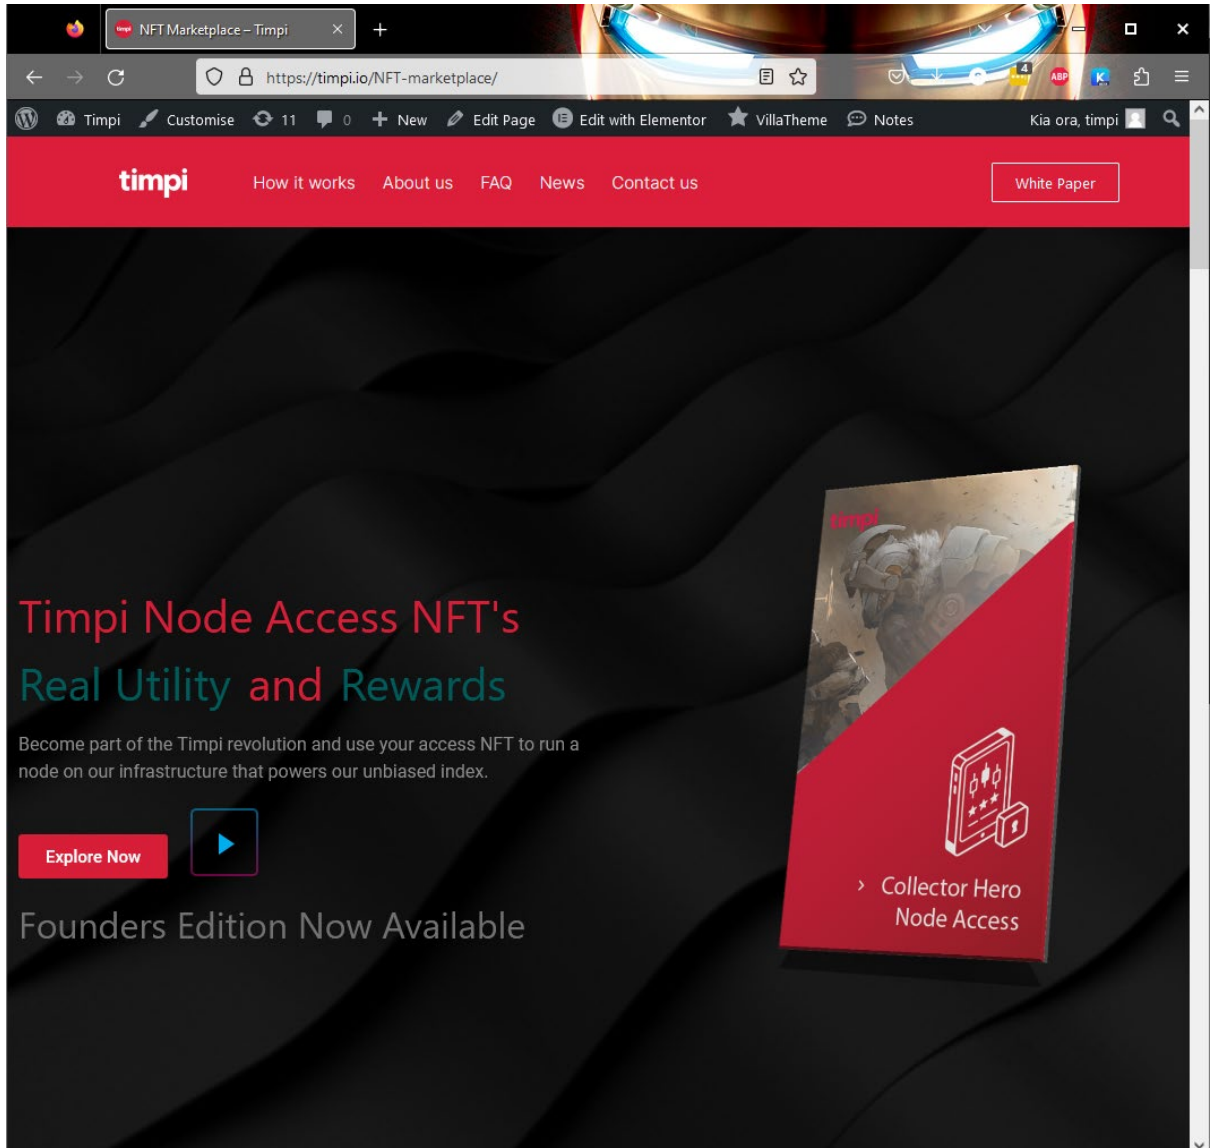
NFT Marketplace – Timpi

https://timpi.io/NFT-marketplace/

4

Timpi Customise 11 0 New Edit Page Edit with Elementor VillaTheme Notes Kia ora, timpi

timpi How it works About us FAQ News Contact us White Paper

Timpi Node Access NFT's

Real Utility and Rewards

Become part of the Timpi revolution and use your access NFT to run a node on our infrastructure that powers our unbiased index.

Explore Now

Founders Edition Now Available

timpi

Collector Hero Node Access